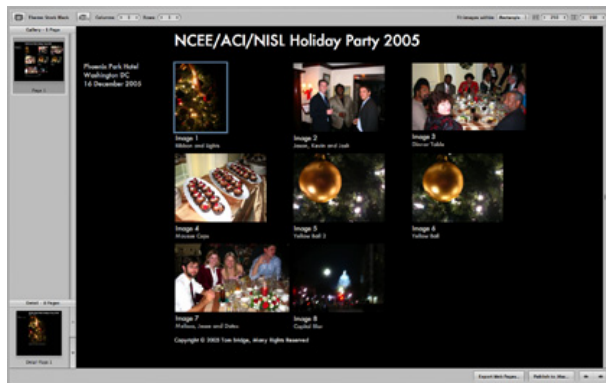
Themes Stock Black Columns 3 Rows 3

Gallery - 8 Pages

Page 1

NCEE/ACI/NISL Holiday Party 2005

Phoenix Park Hotel
Washington DC
16 December 2005

Image 1
Ribbon and lights

Image 2
Jason, Kevin and Josh

Image 3
Dinner Table

Image 4
Mousse Cups

Image 5
Yellow Ball 2

Image 6
Yellow Ball

Image 7
Melissa, Jesse and Debra

Image 8
Capitol Blur

Copyright © 2005 Tom Bridge, Many Rights Reserved

Detail - 8 Pages

Detail Page 1

Export Web Pages... Publish to .Mac...